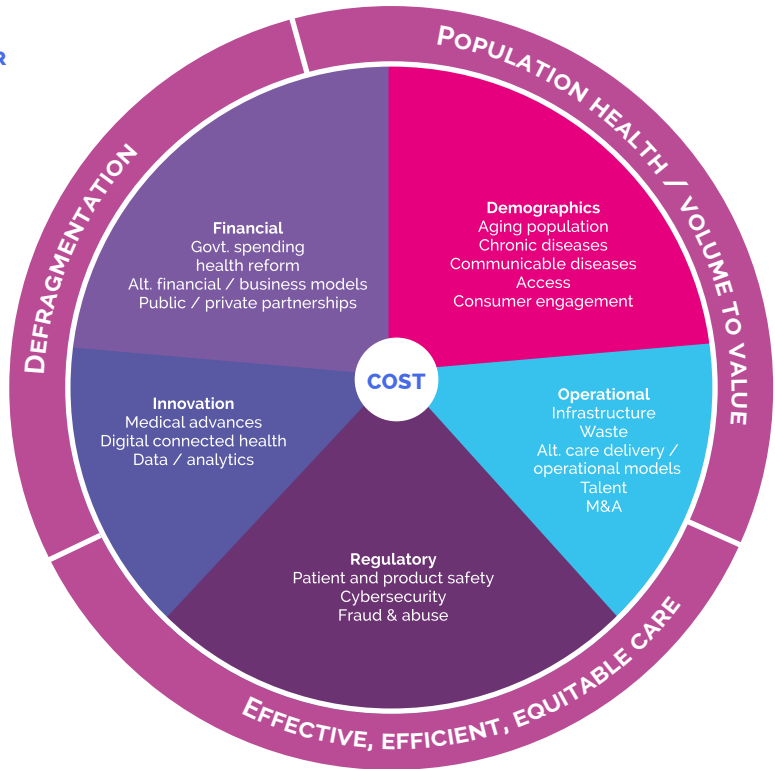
R

Population health / volume to value

Defragmentation

Effective, efficient, equitable care

COST

Financial
Govt. spending
health reform
Alt. financial / business models
Public / private partnerships

Demographics
Aging population
Chronic diseases
Communicable diseases
Access
Consumer engagement

Innovation
Medical advances
Digital connected health
Data / analytics

Operational
Infrastructure
Waste
Alt. care delivery / operational models
Talent
M&A

Regulatory
Patient and product safety
Cybersecurity
Fraud & abuse